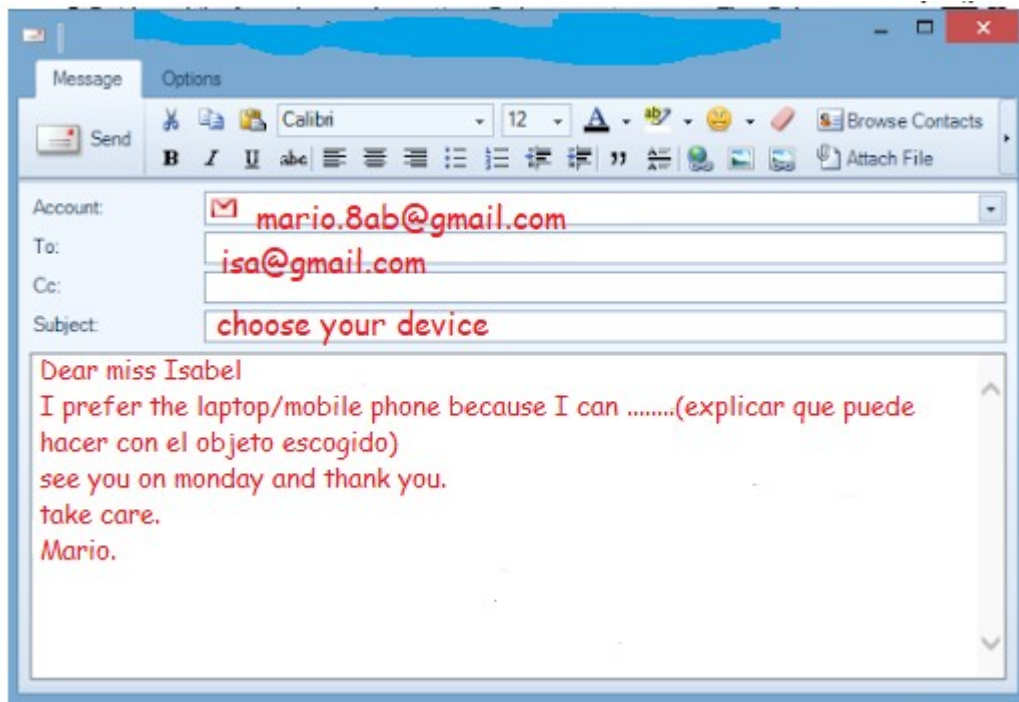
Message Options

Send

Calibri 12

B I U abc

Browse Contacts

Attach File

Account: mario.8ab@gmail.com

To: isa@gmail.com

Cc:

Subject: choose your device

Dear miss Isabel
I prefer the laptop/mobile phone because I can ........(explicar que puede hacer con el objeto escogido)
see you on monday and thank you.
take care.
Mario.